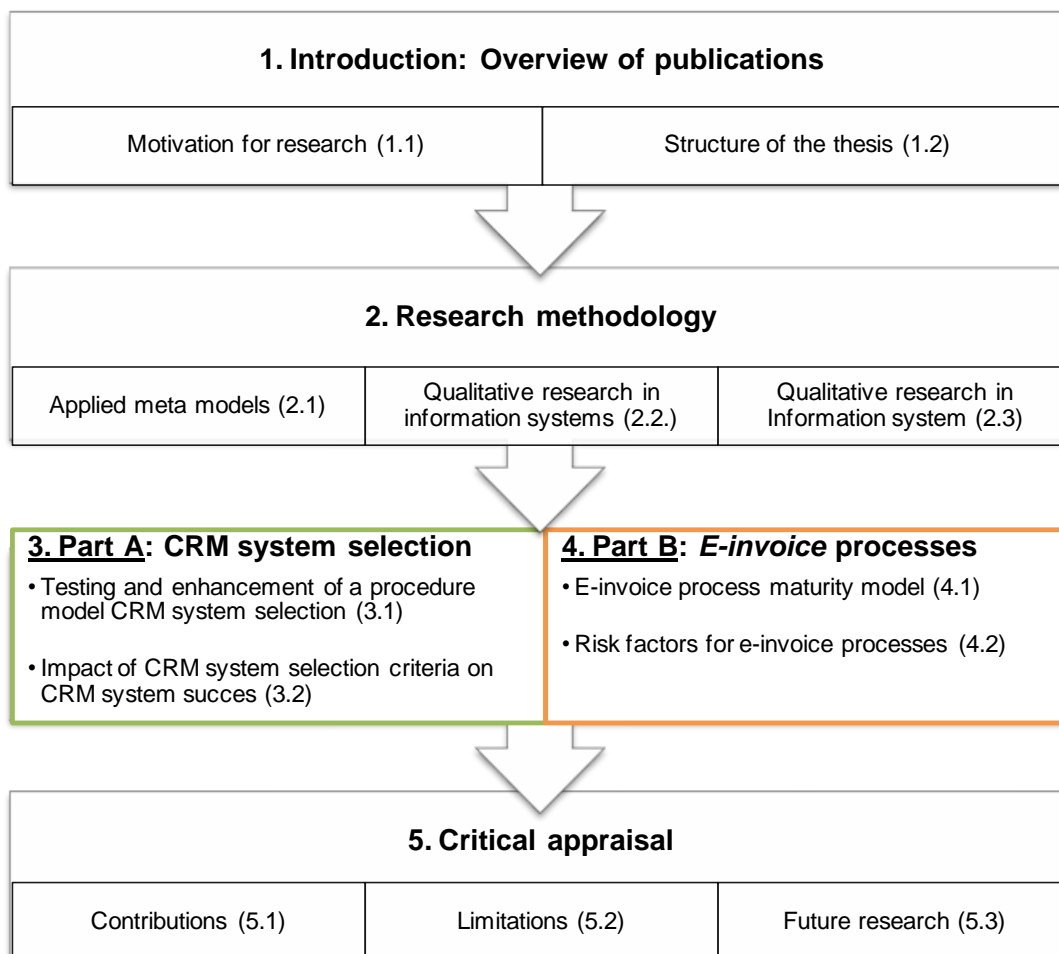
1. Introduction: Overview of publications

Motivation for research (1.1)

Structure of the thesis (1.2)

2. Research methodology

Applied meta models (2.1)

Qualitative research in information systems (2.2.)

Qualitative research in Information system (2.3)

3. Part A: CRM system selection

• Testing and enhancement of a procedure model CRM system selection (3.1)

• Impact of CRM system selection criteria on CRM system succes (3.2)

4. Part B: *E-invoice* processes

• E-invoice process maturity model (4.1)

• Risk factors for e-invoice processes (4.2)

5. Critical appraisal

Contributions (5.1)

Limitations (5.2)

Future research (5.3)